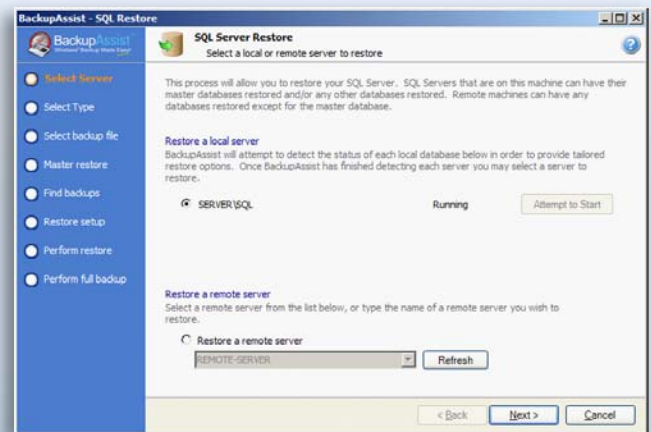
BackupAssist - SQL Restore

BackupAssist
Windows Backup Made Easy

SQL Server Restore
Select a local or remote server to restore

Select Server
Select Type
Select backup file
Master restore
Find backups
Restore setup
Perform restore
Perform full backup

This process will allow you to restore your SQL Server. SQL Servers that are on this machine can have their master databases restored and/or any other databases restored. Remote machines can have any databases restored except for the master database.

Restore a local server
BackupAssist will attempt to detect the status of each local database below in order to provide tailored restore options. Once BackupAssist has finished detecting each server you may select a server to restore.

SERVER\SQL
Running
Attempt to Start

Restore a remote server
Select a remote server from the list below, or type the name of a remote server you wish to restore.

Restore a remote server
REMOTE-SERVER
Refresh

< Back
Next >
Cancel